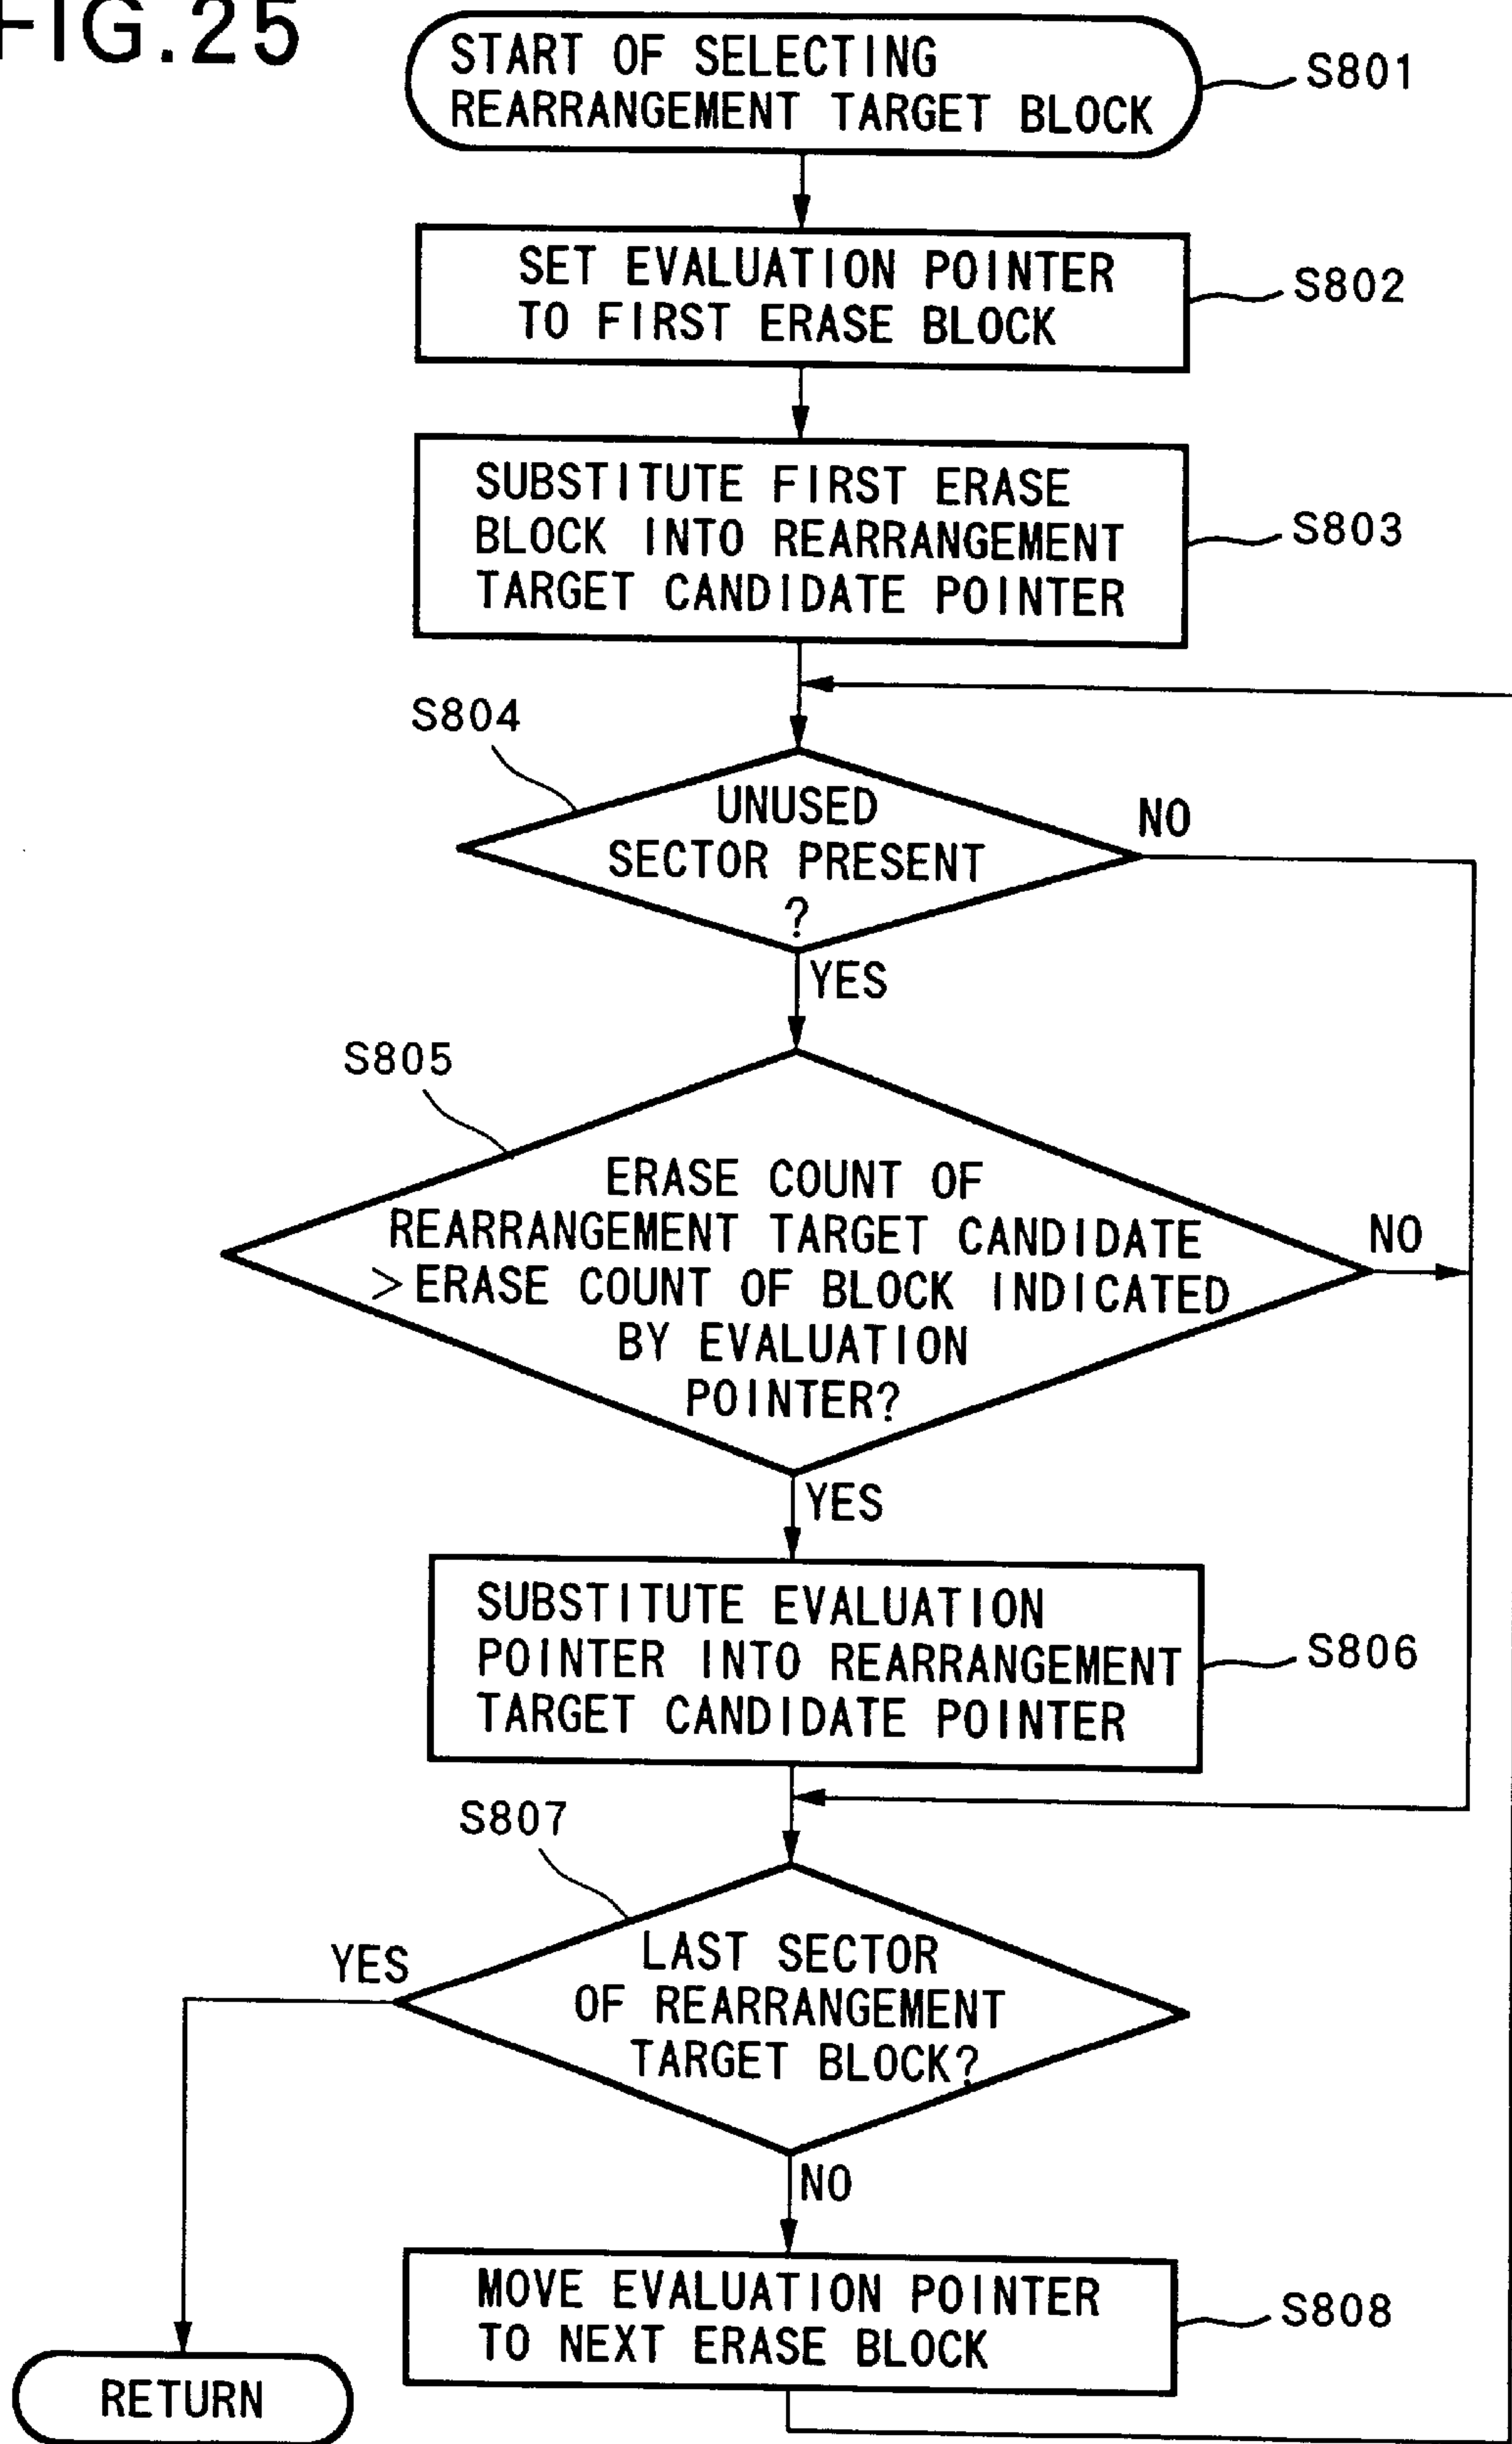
FIG.25

START OF SELECTING REARRANGEMENT TARGET BLOCK

S801

SET EVALUATION POINTER TO FIRST ERASE BLOCK

S802

SUBSTITUTE FIRST ERASE BLOCK INTO REARRANGEMENT TARGET CANDIDATE POINTER

S803

S804

UNUSED SECTOR PRESENT ?

NO

YES

S805

ERASE COUNT OF REARRANGEMENT TARGET CANDIDATE >ERASE COUNT OF BLOCK INDICATED BY EVALUATION POINTER?

NO

YES

SUBSTITUTE EVALUATION POINTER INTO REARRANGEMENT TARGET CANDIDATE POINTER

S806

S807

YES

LAST SECTOR OF REARRANGEMENT TARGET BLOCK?

NO

MOVE EVALUATION POINTER TO NEXT ERASE BLOCK

S808

RETURN